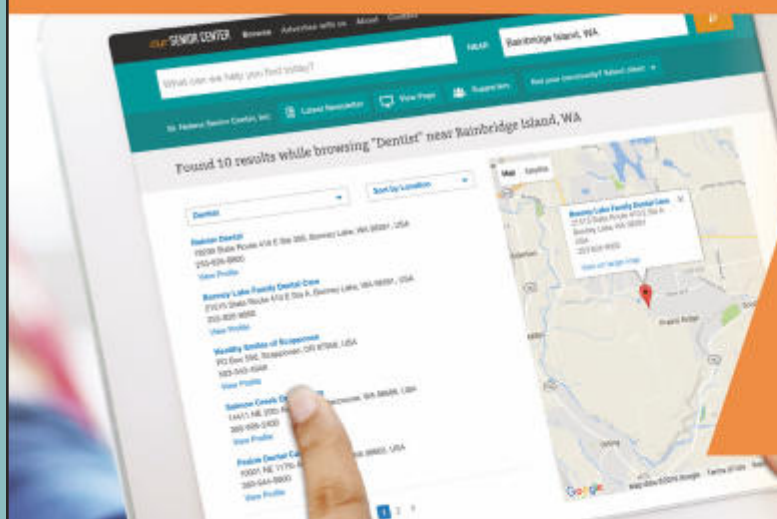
our SENIOR CENTER Browse Advertise with us About Contact

What can we help you find today?

near Bainbridge Island, WA

St. Helens Senior Center, Inc. Latest Newsletter View Page Support

Found 10 results while browsing "Dentist" near Bainbridge Island, WA

Dentist

Sort by Location

Bonney Lake Family Dental Care

View Profile

Healthy Smiles of Scappoose

View Profile

Salmon Creek D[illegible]

View Profile

View Profile

Map Satellite

Bonney Lake Family Dental Care

View on Google Maps

Google

1 2 3